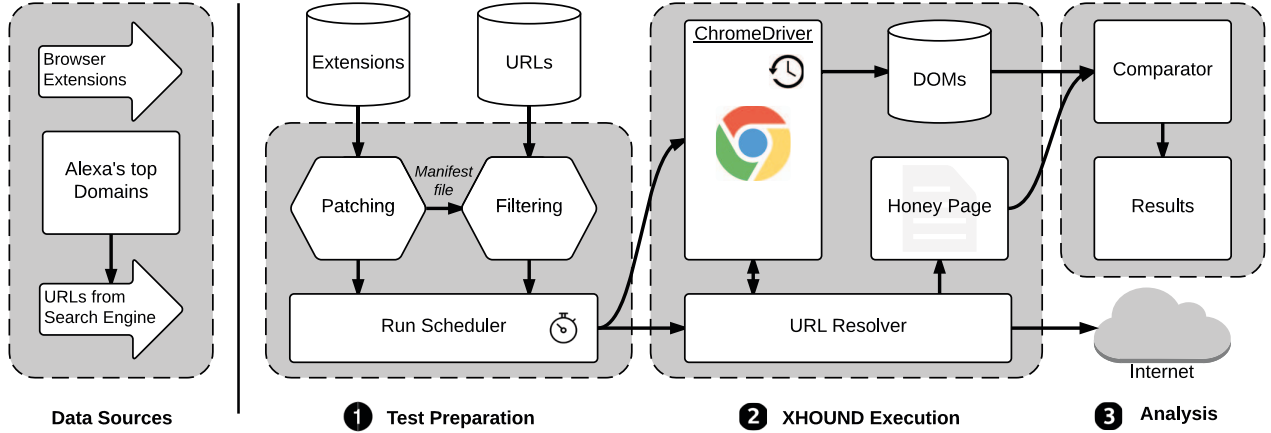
Browser Extensions

Alexa's top Domains

URLs from Search Engine

Data Sources

Extensions

URLs

Patching

Manifest file

Filtering

Run Scheduler

1 Test Preparation

ChromeDriver

DOMs

Honey Page

URL Resolver

2 XHOUND Execution

Comparator

Results

3 Analysis

Internet